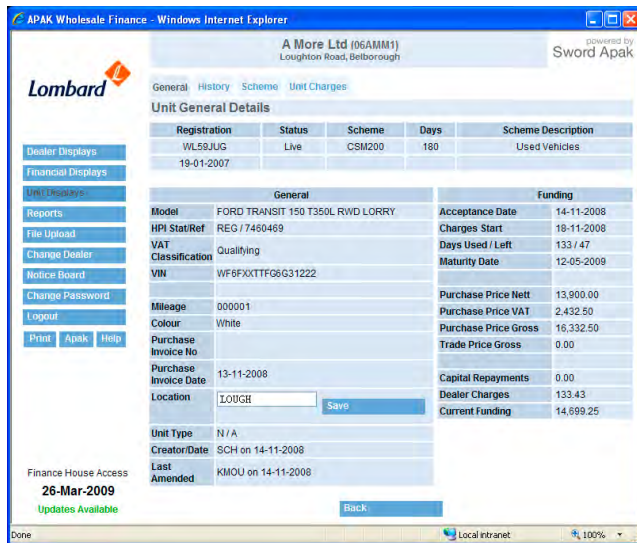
APAK Wholesale Finance - Windows Internet Explorer

A More Ltd (06AMM1)
Loughton Road, Belborough

powered by
Sword Apak

Lombard

General History Scheme Unit Charges

Unit General Details

| Registration | Status | Scheme | Days | Scheme Description |
|---|---|---|---|---|
| WL59JUG | Live | CSM200 | 180 | Used Vehicles |
| 19-01-2007 | | | | |

Dealer Displays
Financial Displays
Unit Displays
Reports
File Upload
Change Dealer
Notice Board
Change Password
Logout
Print Apak Help

| General | |
|---|---|
| Model | FORD TRANSIT 150 T350L RWD LORRY |
| HPI Stat/Ref | REG / 7460469 |
| VAT Classification | Qualifying |
| VIN | WF6FXXTTFG6G31222 |
| | |
| Mileage | 000001 |
| Colour | White |
| Purchase Invoice No | |
| Purchase Invoice Date | 13-11-2008 |
| Location | LOUGH Save |
| Unit Type | N / A |
| Creator/Date | SCH on 14-11-2008 |
| Last Amended | KMOU on 14-11-2008 |

| Funding | |
|---|---|
| Acceptance Date | 14-11-2008 |
| Charges Start | 18-11-2008 |
| Days Used / Left | 133 / 47 |
| Maturity Date | 12-05-2009 |
| | |
| Purchase Price Nett | 13,900.00 |
| Purchase Price VAT | 2,432.50 |
| Purchase Price Gross | 16,332.50 |
| Trade Price Gross | 0.00 |
| | |
| Capital Repayments | 0.00 |
| Dealer Charges | 133.43 |
| Current Funding | 14,699.25 |

Finance House Access
26-Mar-2009
Updates Available

Back

Done
Local intranet
100%